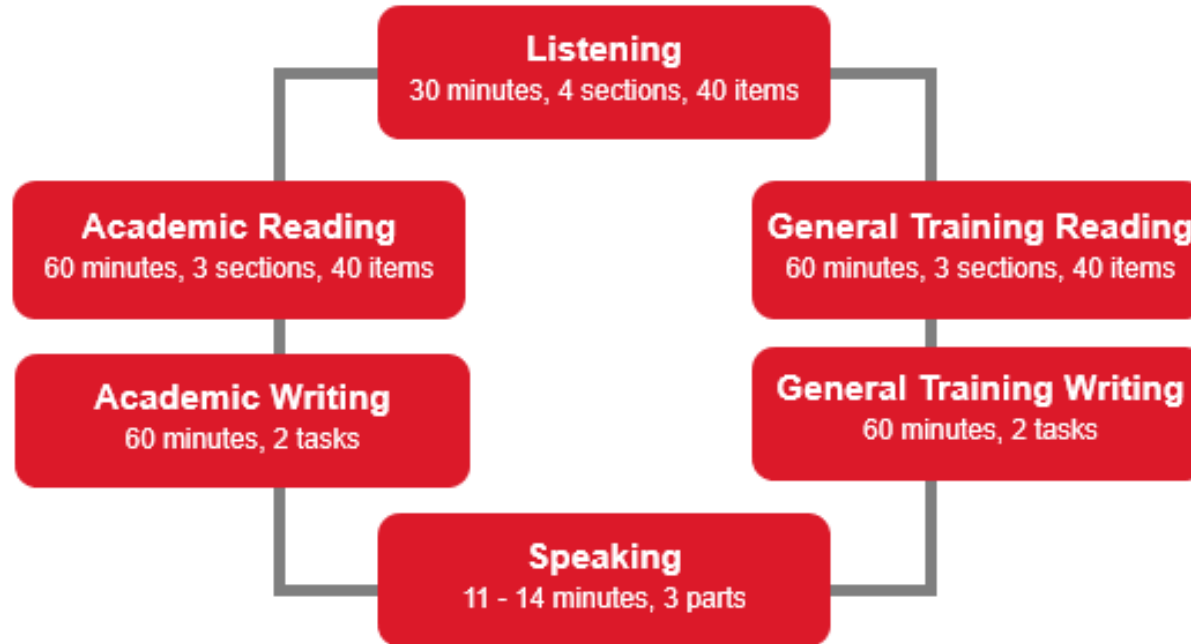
Listening
30 minutes, 4 sections, 40 items

Academic Reading
60 minutes, 3 sections, 40 items

General Training Reading
60 minutes, 3 sections, 40 items

Academic Writing
60 minutes, 2 tasks

General Training Writing
60 minutes, 2 tasks

Speaking
11 - 14 minutes, 3 parts